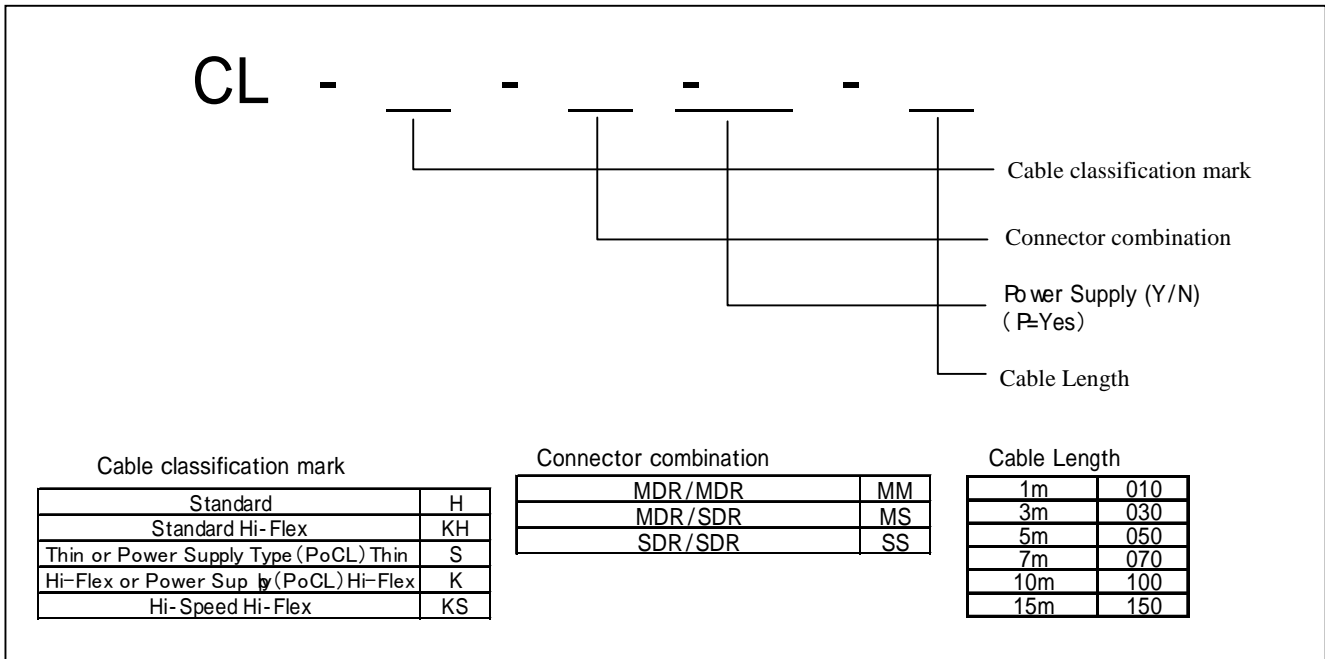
CL - ___ - ___ -___ - ___

Cable classification mark

Connector combination

Power Supply (Y/N)
(P=Yes)

Cable Length

Cable classification mark

| Standard | H |
|---|---|
| Standard Hi-Flex | KH |
| Thin or Power Supply Type (PoCL) Thin | S |
| Hi-Flex or Power Supply (PoCL) Hi-Flex | K |
| Hi-Speed Hi-Flex | KS |

Connector combination

| MDR/MDR | MM |
|---|---|
| MDR/SDR | MS |
| SDR/SDR | SS |

Cable Length

| 1m | 010 |
|---|---|
| 3m | 030 |
| 5m | 050 |
| 7m | 070 |
| 10m | 100 |
| 15m | 150 |